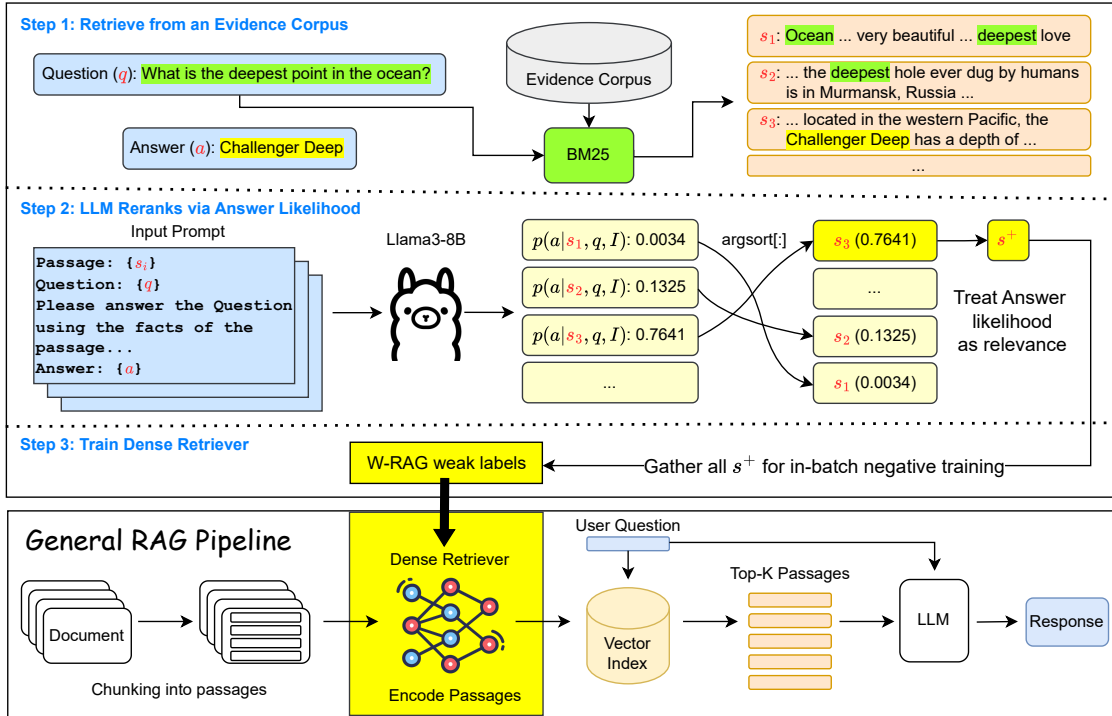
Step 1: Retrieve from an Evidence Corpus

Question ($q$): What is the deepest point in the ocean?

Answer ($a$): Challenger Deep

Evidence Corpus

BM25

$s_1$: Ocean ... very beautiful ... deepest love

$s_2$: ... the deepest hole ever dug by humans is in Murmansk, Russia ...

$s_3$: ... located in the western Pacific, the Challenger Deep has a depth of ...

...

Step 2: LLM Reranks via Answer Likelihood

Input Prompt

Passage: {$s_i$}
Question: {$q$}
Please answer the Question using the facts of the passage...
Answer: {$a$}

Llama3-8B

$p(a|s_1, q, I)$: 0.0034

$p(a|s_2, q, I)$: 0.1325

$p(a|s_3, q, I)$: 0.7641

...

argsort[:]

$s_3$ (0.7641)

...

$s_2$ (0.1325)

$s_1$ (0.0034)

$s^+$

Treat Answer likelihood as relevance

Step 3: Train Dense Retriever

W-RAG weak labels

Gather all $s^+$ for in-batch negative training

General RAG Pipeline

Document

Chunking into passages

Dense Retriever

Encode Passages

User Question

Vector Index

Top-K Passages

LLM

Response